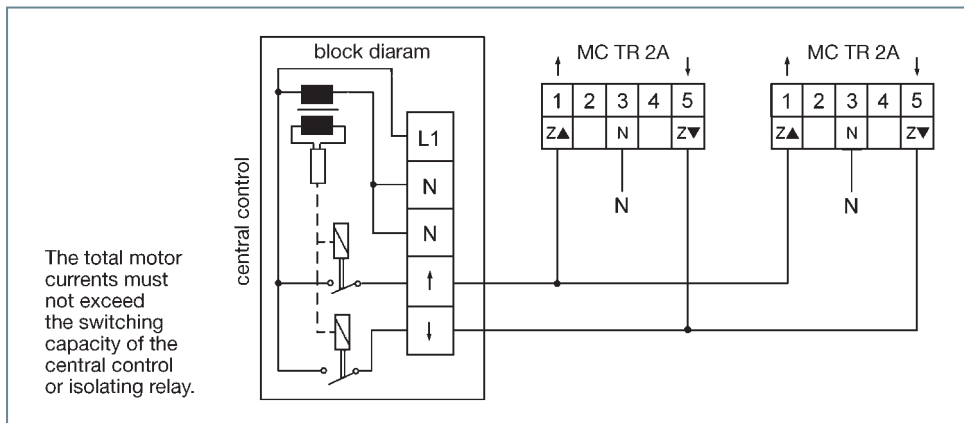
The total motor currents must not exceed the switching capacity of the central control or isolating relay.

central control

block diaram

L1

N

N

↑

↓

↑ MC TR 2A ↓

| 1 | 2 | 3 | 4 | 5 |
|---|---|---|---|---|
| Z▲ | | N | | Z▼ |

N

↑ MC TR 2A ↓

| 1 | 2 | 3 | 4 | 5 |
|---|---|---|---|---|
| Z▲ | | N | | Z▼ |

N